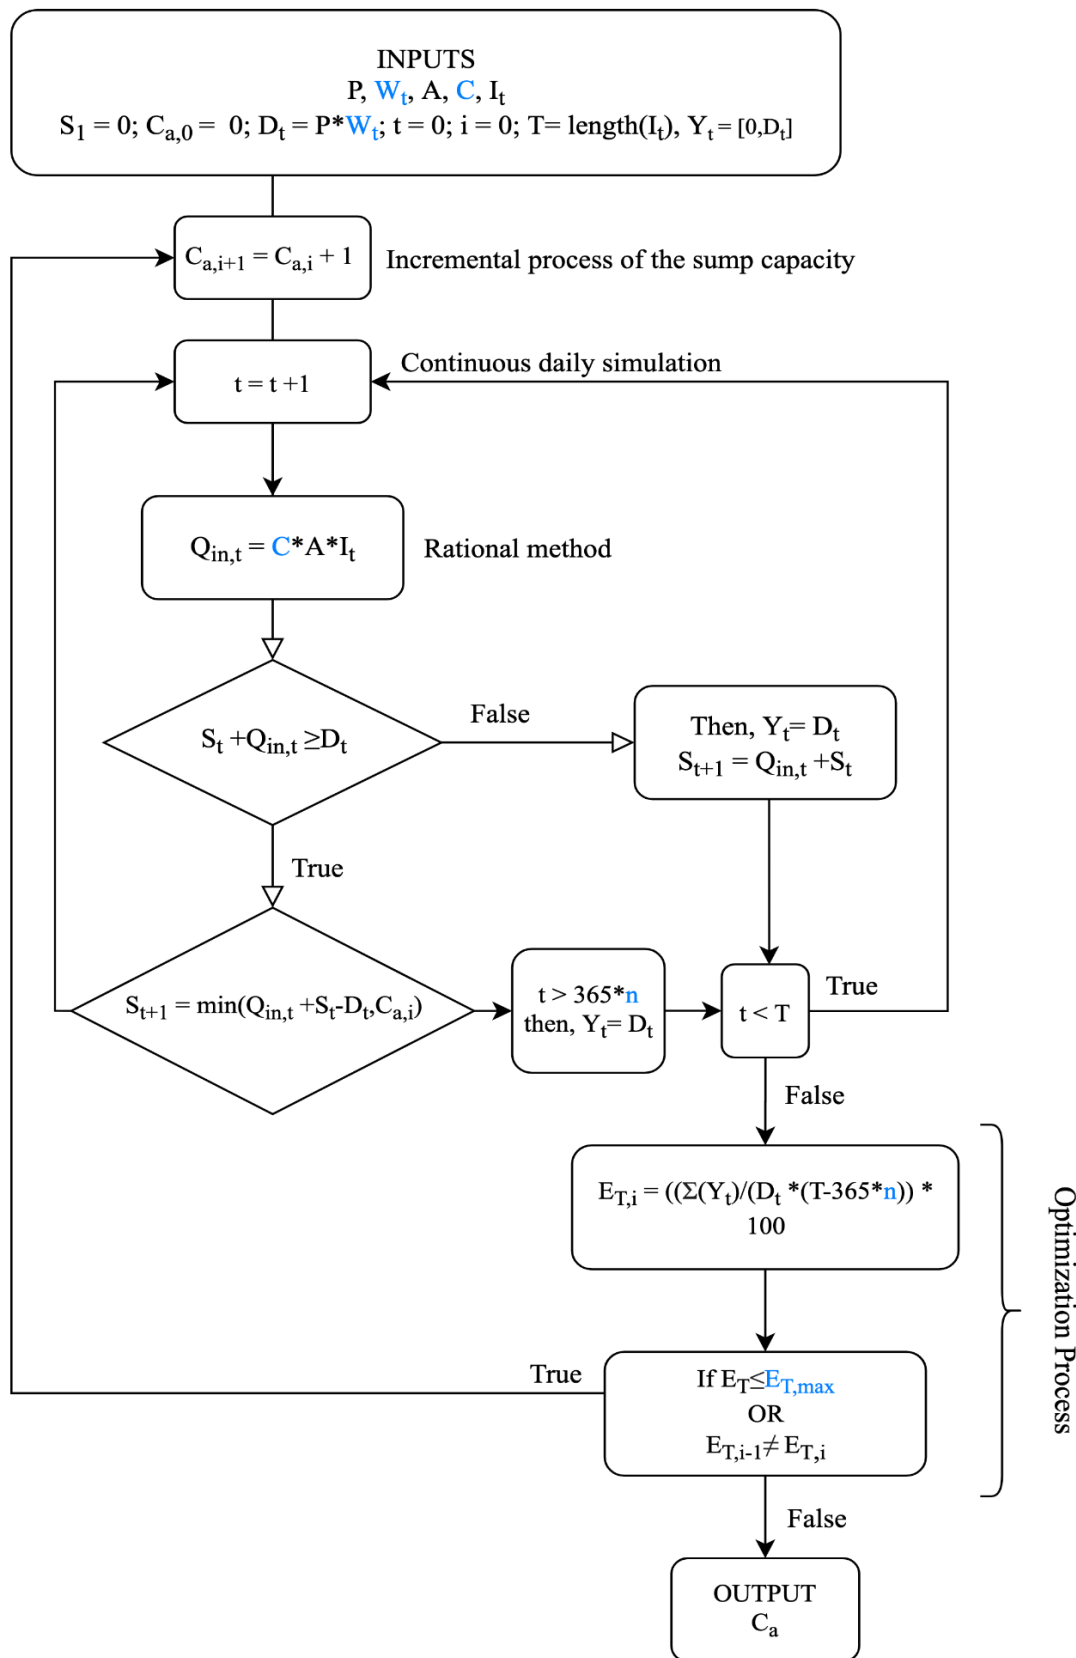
INPUTS
P, $W_t$, A, C, $I_t$
$S_1 = 0$; $C_{a,0} = 0$; $D_t = P*W_t$; $t = 0$; $i = 0$; T= length($I_t$), $Y_t = [0,D_t]$

$C_{a,i+1} = C_{a,i} + 1$

Incremental process of the sump capacity

$t = t+1$

Continuous daily simulation

$Q_{in,t} = C*A*I_t$

Rational method

$S_t + Q_{in,t} \geq D_t$

False

Then, $Y_t = D_t$
$S_{t+1} = Q_{in,t} + S_t$

True

$S_{t+1} = \min(Q_{in,t} + S_t - D_t, C_{a,i})$

$t > 365*n$
then, $Y_t = D_t$

$t < T$

True

False

$E_{T,i} = ((\Sigma(Y_t)/(D_t * (T-365*n)) * 100$

Optimization Process

True

If $E_T \leq E_{T,max}$
OR
$E_{T,i-1} \neq E_{T,i}$

False

OUTPUT
$C_a$